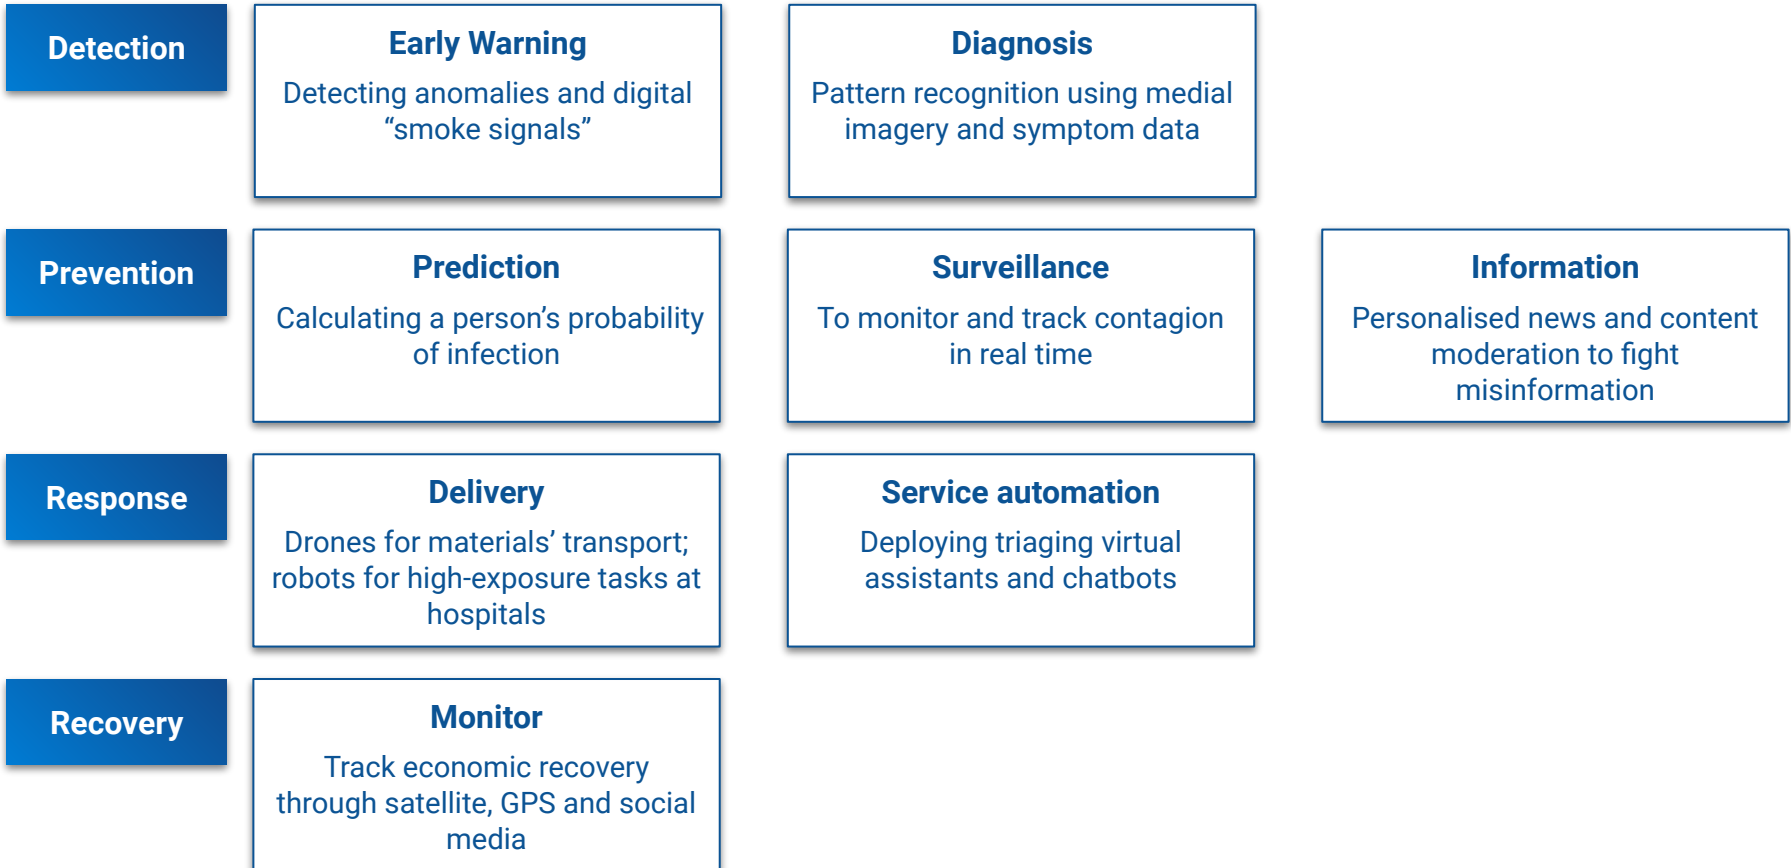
Detection

Early Warning

Detecting anomalies and digital “smoke signals”

Diagnosis

Pattern recognition using medial imagery and symptom data

Prevention

Prediction

Calculating a person’s probability of infection

Surveillance

To monitor and track contagion in real time

Information

Personalised news and content moderation to fight misinformation

Response

Delivery

Drones for materials’ transport; robots for high-exposure tasks at hospitals

Service automation

Deploying triaging virtual assistants and chatbots

Recovery

Monitor

Track economic recovery through satellite, GPS and social media